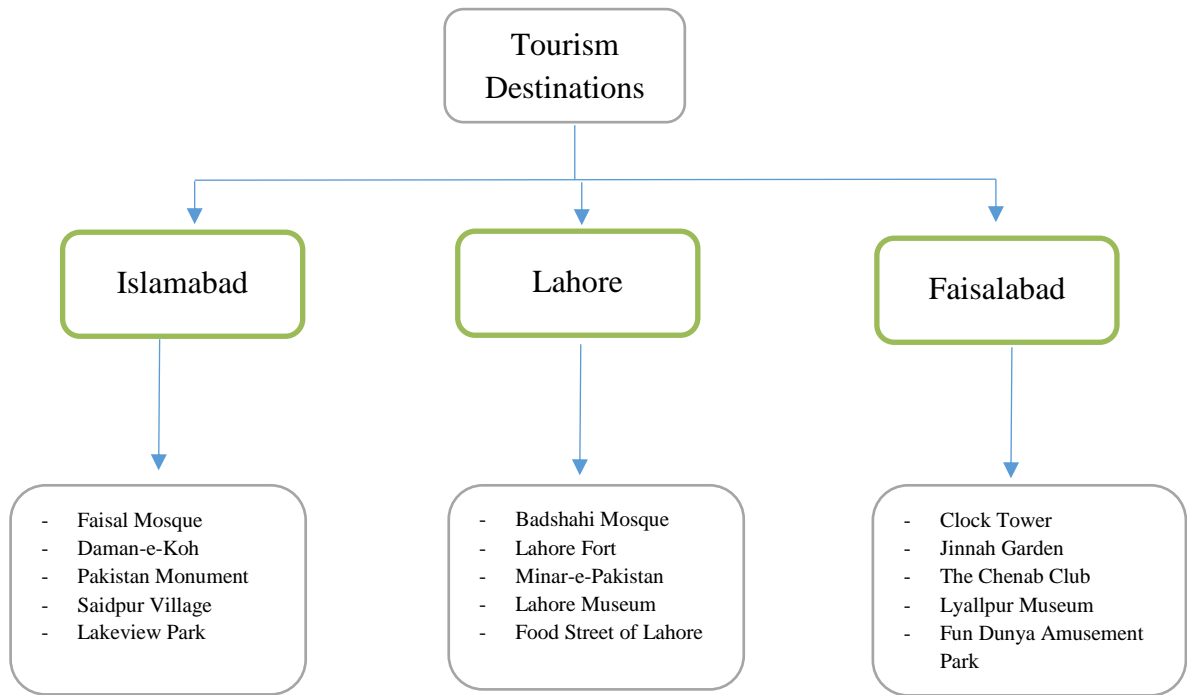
Tourism Destinations

Islamabad

Lahore

Faisalabad

- Faisal Mosque
- Daman-e-Koh
- Pakistan Monument
- Saidpur Village
- Lakeview Park

- Badshahi Mosque
- Lahore Fort
- Minar-e-Pakistan
- Lahore Museum
- Food Street of Lahore

- Clock Tower
- Jinnah Garden
- The Chenab Club
- Lyallpur Museum
- Fun Dunya Amusement Park